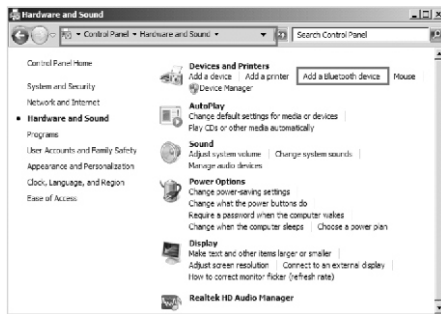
Hardware and Sound

Control Panel ▸ Hardware and Sound ▸

Search Control Panel

Control Panel Home

System and Security

Network and Internet

Hardware and Sound

Programs

User Accounts and Family Safety

Appearance and Personalization

Clock, Language, and Region

Ease of Access

Devices and Printers
Add a device | Add a printer | Add a Bluetooth device | Mouse
Device Manager

AutoPlay
Change default settings for media or devices
Play CDs or other media automatically

Sound
Adjust system volume | Change system sounds
Manage audio devices

Power Options
Change power-saving settings
Change what the power buttons do
Require a password when the computer wakes
Change when the computer sleeps | Choose a power plan

Display
Make text and other items larger or smaller
Adjust screen resolution | Connect to an external display
How to correct monitor flicker (refresh rate)

Realtek HD Audio Manager